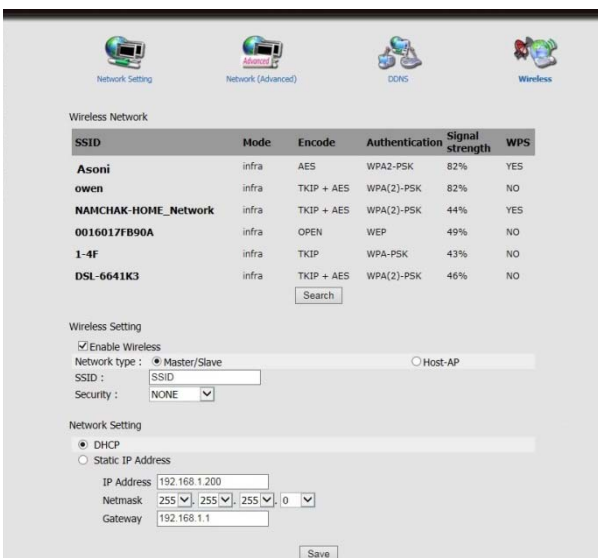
Network Setting

Advanced

Network (Advanced)

DDNS

Wireless

Wireless Network

| SSID | Mode | Encode | Authentication | Signal strength | WPS |
|---|---|---|---|---|---|
| Asoni | infra | AES | WPA2-PSK | 82% | YES |
| owen | infra | TKIP + AES | WPA(2)-PSK | 82% | NO |
| NAMCHAK-HOME_Network | infra | TKIP + AES | WPA(2)-PSK | 44% | YES |
| 0016017FB90A | infra | OPEN | WEP | 49% | NO |
| 1-4F | infra | TKIP | WPA-PSK | 43% | NO |
| DSL-6641K3 | infra | TKIP + AES | WPA(2)-PSK | 46% | NO |

Search

Wireless Setting

Enable Wireless

Network type : Master/Slave Host-AP

SSID : SSID

Security : NONE

Network Setting

DHCP

Static IP Address

IP Address 192.168.1.200

Netmask 255 . 255 . 255 . 0

Gateway 192.168.1.1

Save